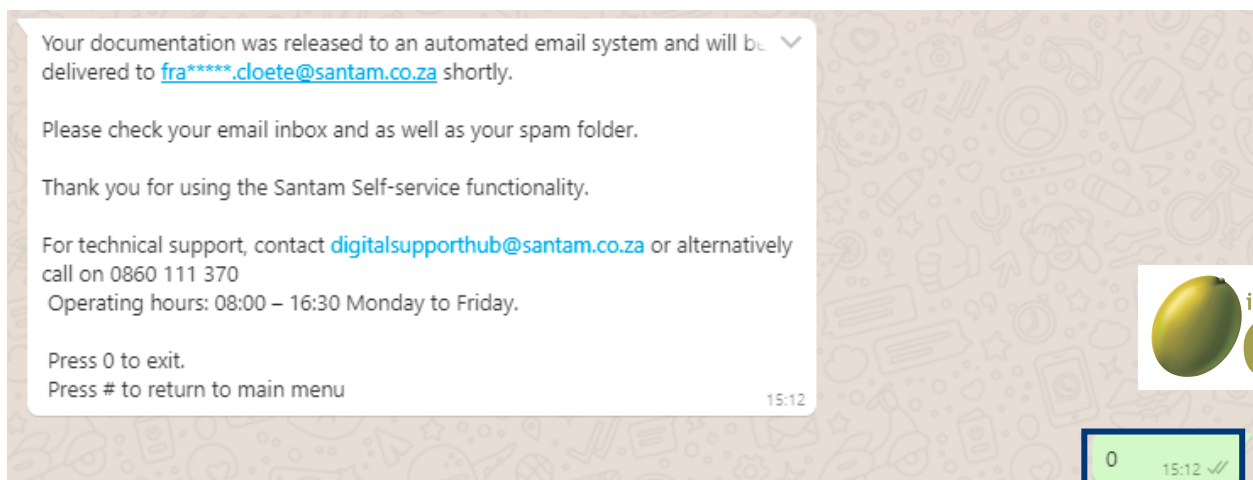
Your documentation was released to an automated email system and will be delivered to fra*****.cloete@santam.co.za shortly.

Please check your email inbox and as well as your spam folder.

Thank you for using the Santam Self-service functionality.

For technical support, contact digitalsupporthub@santam.co.za or alternatively call on 0860 111 370
Operating hours: 08:00 – 16:30 Monday to Friday.

Press 0 to exit.
Press # to return to main menu

15:12

0
15:12